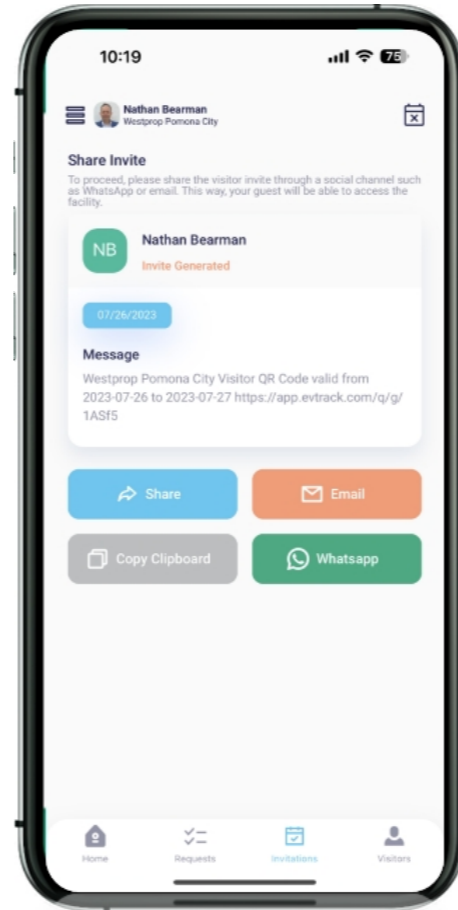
10:19

76

Nathan Bearman
Westprop Pomona City

Share Invite

To proceed, please share the visitor invite through a social channel such as WhatsApp or email. This way, your guest will be able to access the facility.

NB

Nathan Bearman

Invite Generated

07/26/2023

Message

Westprop Pomona City Visitor QR Code valid from 2023-07-26 to 2023-07-27 https://app.evtrack.com/q/g/1ASf5

Share

Email

Copy Clipboard

Whatsapp

Home

Requests

Invitations

Visitors